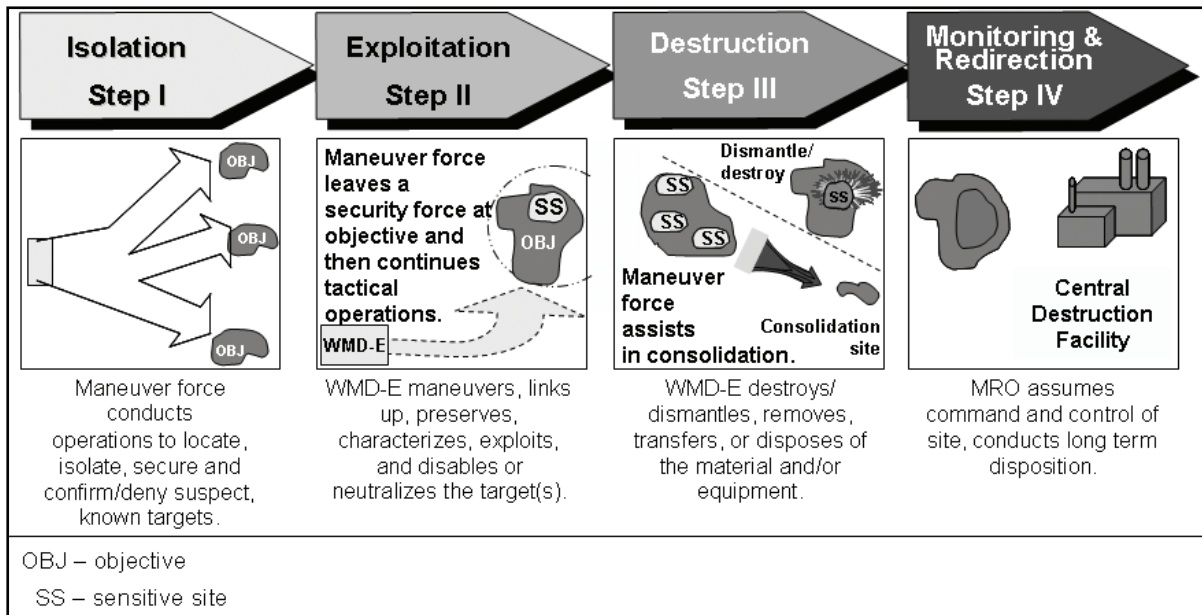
Isolation
Step I

Exploitation
Step II

Destruction
Step III

Monitoring & Redirection
Step IV

OBJ
OBJ
OBJ

Maneuver force conducts operations to locate, isolate, secure and confirm/deny suspect, known targets.

Maneuver force leaves a security force at objective and then continues tactical operations.

SS
OBJ
WMD-E

WMD-E maneuvers, links up, preserves, characterizes, exploits, and disables or neutralizes the target(s).

Dismantle/ destroy
SS
SS
SS
SS

Maneuver force assists in consolidation.

Consolidation site

WMD-E destroys/ dismantles, removes, transfers, or disposes of the material and/or equipment.

Central Destruction Facility

MRO assumes command and control of site, conducts long term disposition.

OBJ – objective
SS – sensitive site